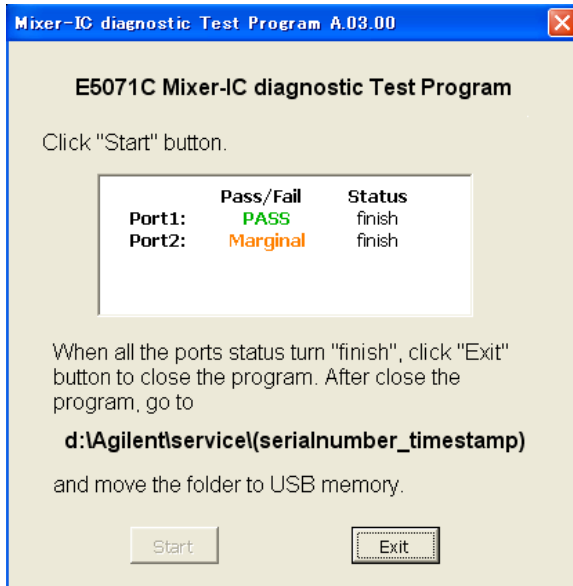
Mixer-IC diagnostic Test Program A.03.00

E5071C Mixer-IC diagnostic Test Program

Click "Start" button.

| | Pass/Fail | Status |
|---|---|---|
| Port1: | PASS | finish |
| Port2: | Marginal | finish |

When all the ports status turn "finish", click "Exit" button to close the program. After close the program, go to

d:\Agilent\service\(serialnumber_timestamp)

and move the folder to USB memory.

Start

Exit